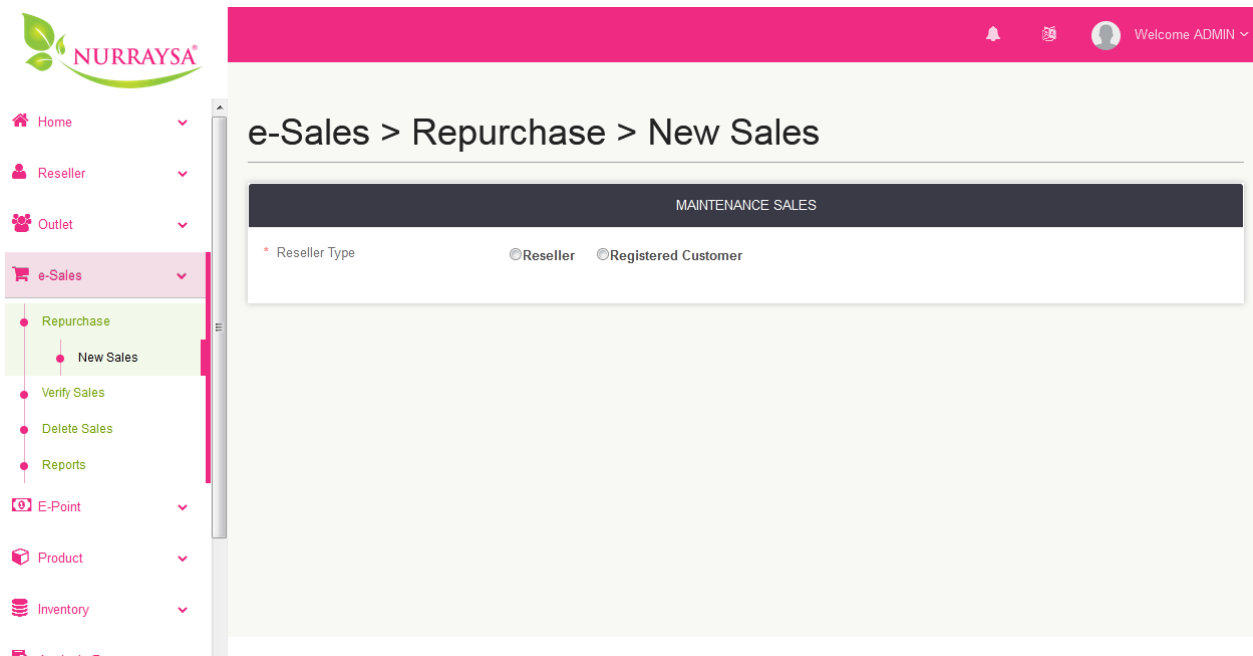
NURRAYSA®

Welcome ADMIN

Home

Reseller

Outlet

e-Sales

Repurchase

New Sales

Verify Sales

Delete Sales

Reports

E-Point

Product

Inventory

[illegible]

e-Sales > Repurchase > New Sales

MAINTENANCE SALES

* Reseller Type

Reseller

Registered Customer